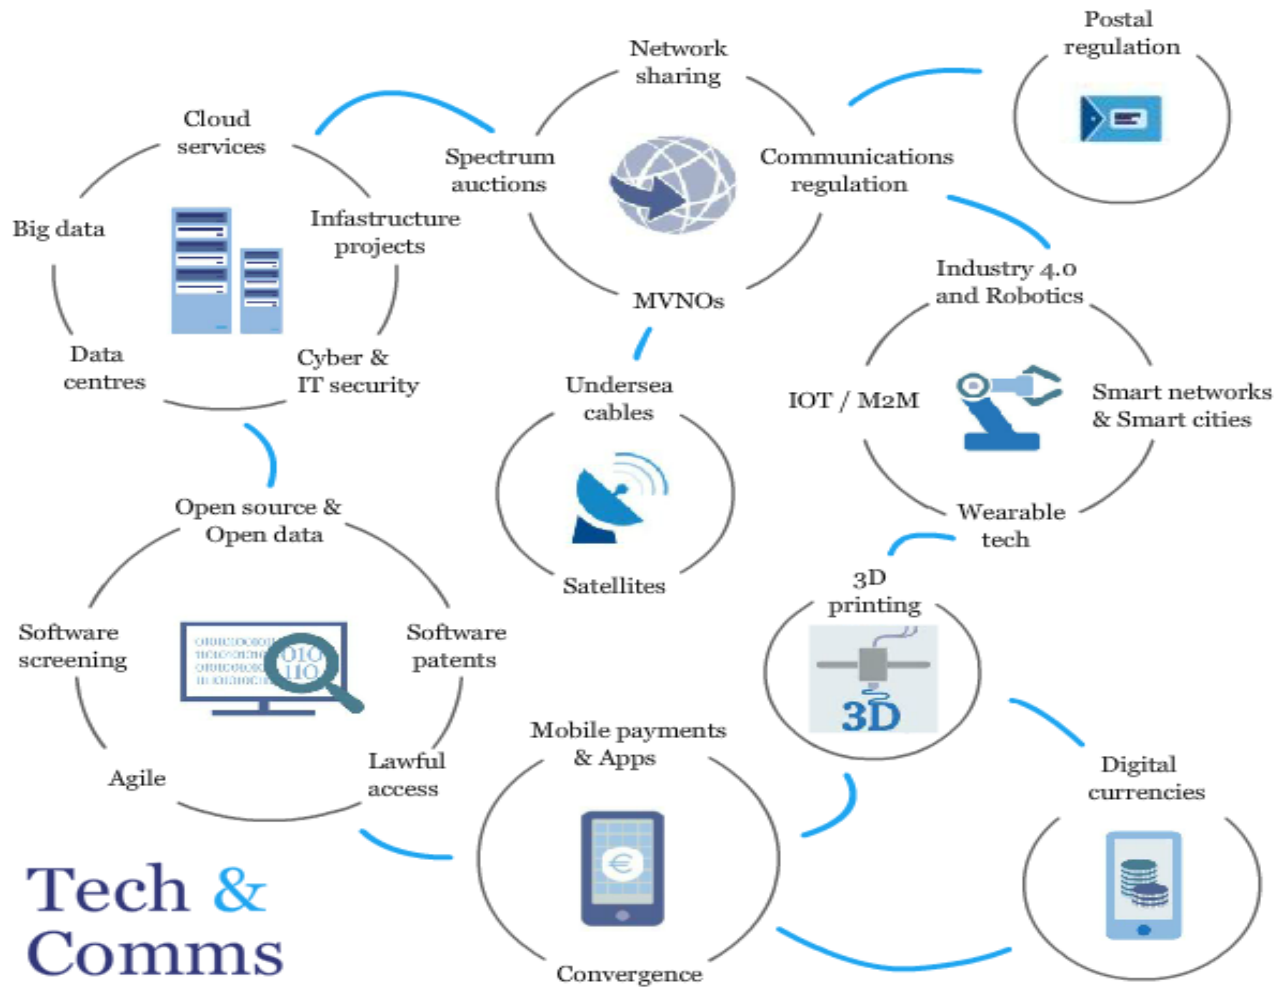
Postal regulation

Network sharing

Spectrum auctions

Communications regulation

MVNOs

Cloud services

Big data

Infastructure projects

Data centres

Cyber & IT security

Industry 4.0 and Robotics

IOT / M2M

Smart networks & Smart cities

Wearable tech

Undersea cables

Satellites

Open source & Open data

Software screening

Software patents

Agile

Lawful access

3D printing

3D

Digital currencies

Mobile payments & Apps

Convergence

Tech & Comms